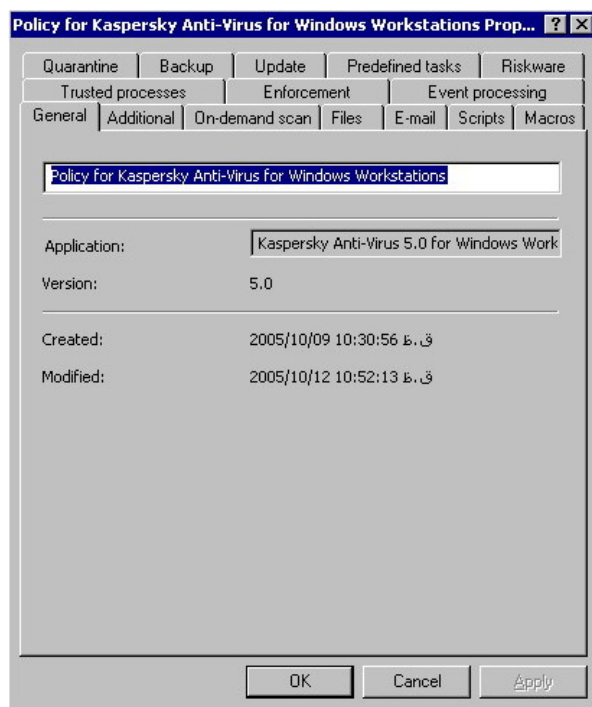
Policy for Kaspersky Anti-Virus for Windows Workstations Prop... ? ×

Quarantine | Backup | Update | Predefined tasks | Riskware
Trusted processes | Enforcement | Event processing
General | Additional | On-demand scan | Files | E-mail | Scripts | Macros

Policy for Kaspersky Anti-Virus for Windows Workstations

Application: Kaspersky Anti-Virus 5.0 for Windows Work

Version: 5.0

Created: 2005/10/09 10:30:56 ق.ظ

Modified: 2005/10/12 10:52:13 ق.ظ

OK Cancel Apply